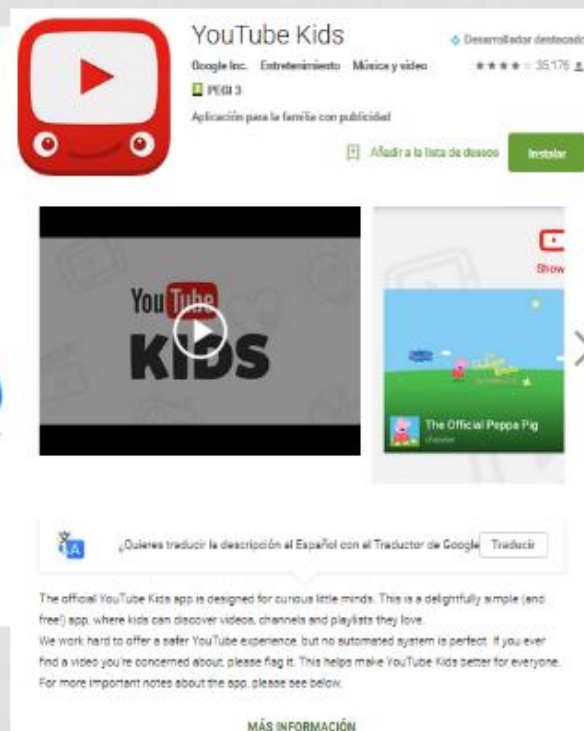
YouTube Kids

Desarrollador destacado

Google Inc. Entretenimiento Música y vídeo

★★★★ 35.176

PEGI 3

Aplicación para la familia con publicidad

Añadir a la lista de deseos

Instalar

YouTube KIDS

Show

The Official Peppa Pig

Channel

¿Quieres traducir la descripción al Español con el Traductor de Google? Traducir

The official YouTube Kids app is designed for curious little minds. This is a delightfully simple (and free!) app, where kids can discover videos, channels and playlists they love.
We work hard to offer a safer YouTube experience, but no automated system is perfect. If you ever find a video you're concerned about, please flag it. This helps make YouTube Kids better for everyone. For more important notes about the app, please see below.

MÁS INFORMACIÓN